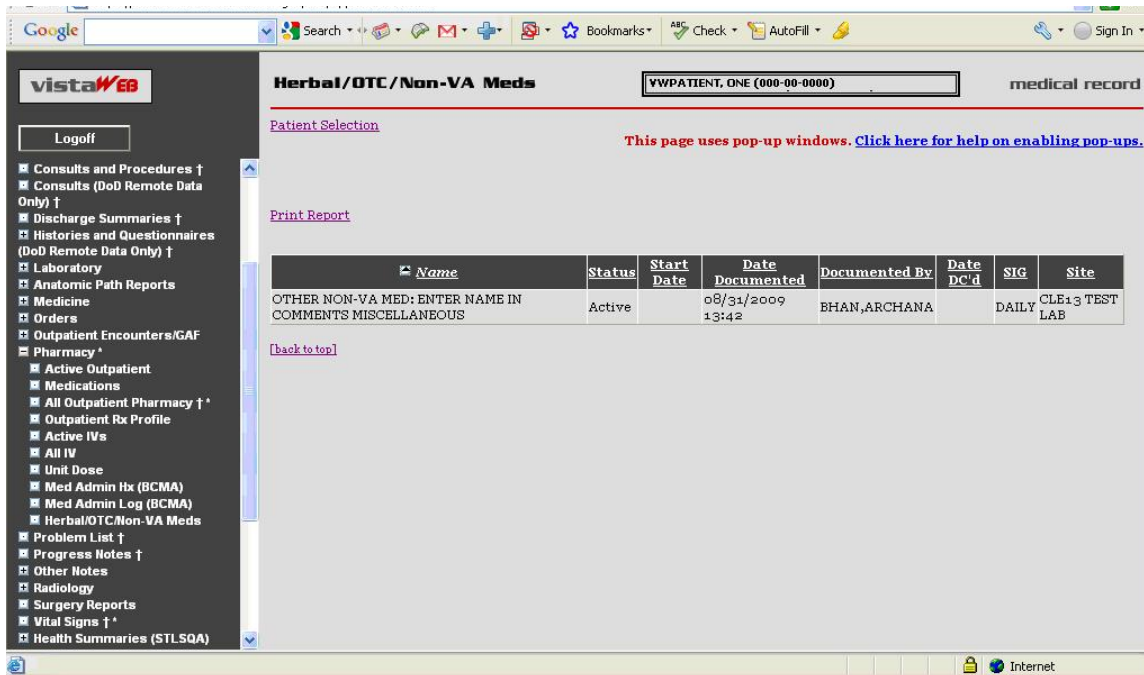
Google Search Bookmarks Check AutoFill Sign In

vistaWEB

Logoff

Consults and Procedures †
Consults (DoD Remote Data Only) †
Discharge Summaries †
Histories and Questionnaires (DoD Remote Data Only) †
Laboratory
Anatomic Path Reports
Medicine
Orders
Outpatient Encounters/GAF
Pharmacy *
Active Outpatient
Medications
All Outpatient Pharmacy † *
Outpatient Rx Profile
Active IVs
All IV
Unit Dose
Med Admin Hx (BCMA)
Med Admin Log (BCMA)
Herbal/OTC/Non-VA Meds
Problem List †
Progress Notes †
Other Notes
Radiology
Surgery Reports
Vital Signs † *
Health Summaries (STLSQA)

Herbal/OTC/Non-VA Meds

VWPATIENT, ONE (000-00-0000)

medical record

Patient Selection

This page uses pop-up windows. Click here for help on enabling pop-ups.

Print Report

| Name | Status | Start Date | Date Documented | Documented By | Date DC'd | SIG | Site |
|---|---|---|---|---|---|---|---|
| OTHER NON-VA MED: ENTER NAME IN COMMENTS MISCELLANEOUS | Active | | 08/31/2009 13:42 | BHAN,ARCHANA | | DAILY | CLE13 TEST LAB |

[back to top]

Internet